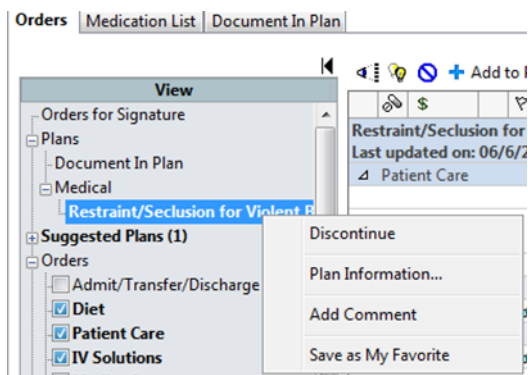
Orders | Medication List | Document In Plan

View

Orders for Signature
Plans
Document In Plan
Medical
Restraint/Seclusion for Violent B
Suggested Plans (1)
Orders
Admit/Transfer/Discharge
Diet
Patient Care
IV Solutions

Add to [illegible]

$

Restraint/Seclusion for
Last updated on: 06/6/2
Patient Care

Discontinue
Plan Information...
Add Comment
Save as My Favorite